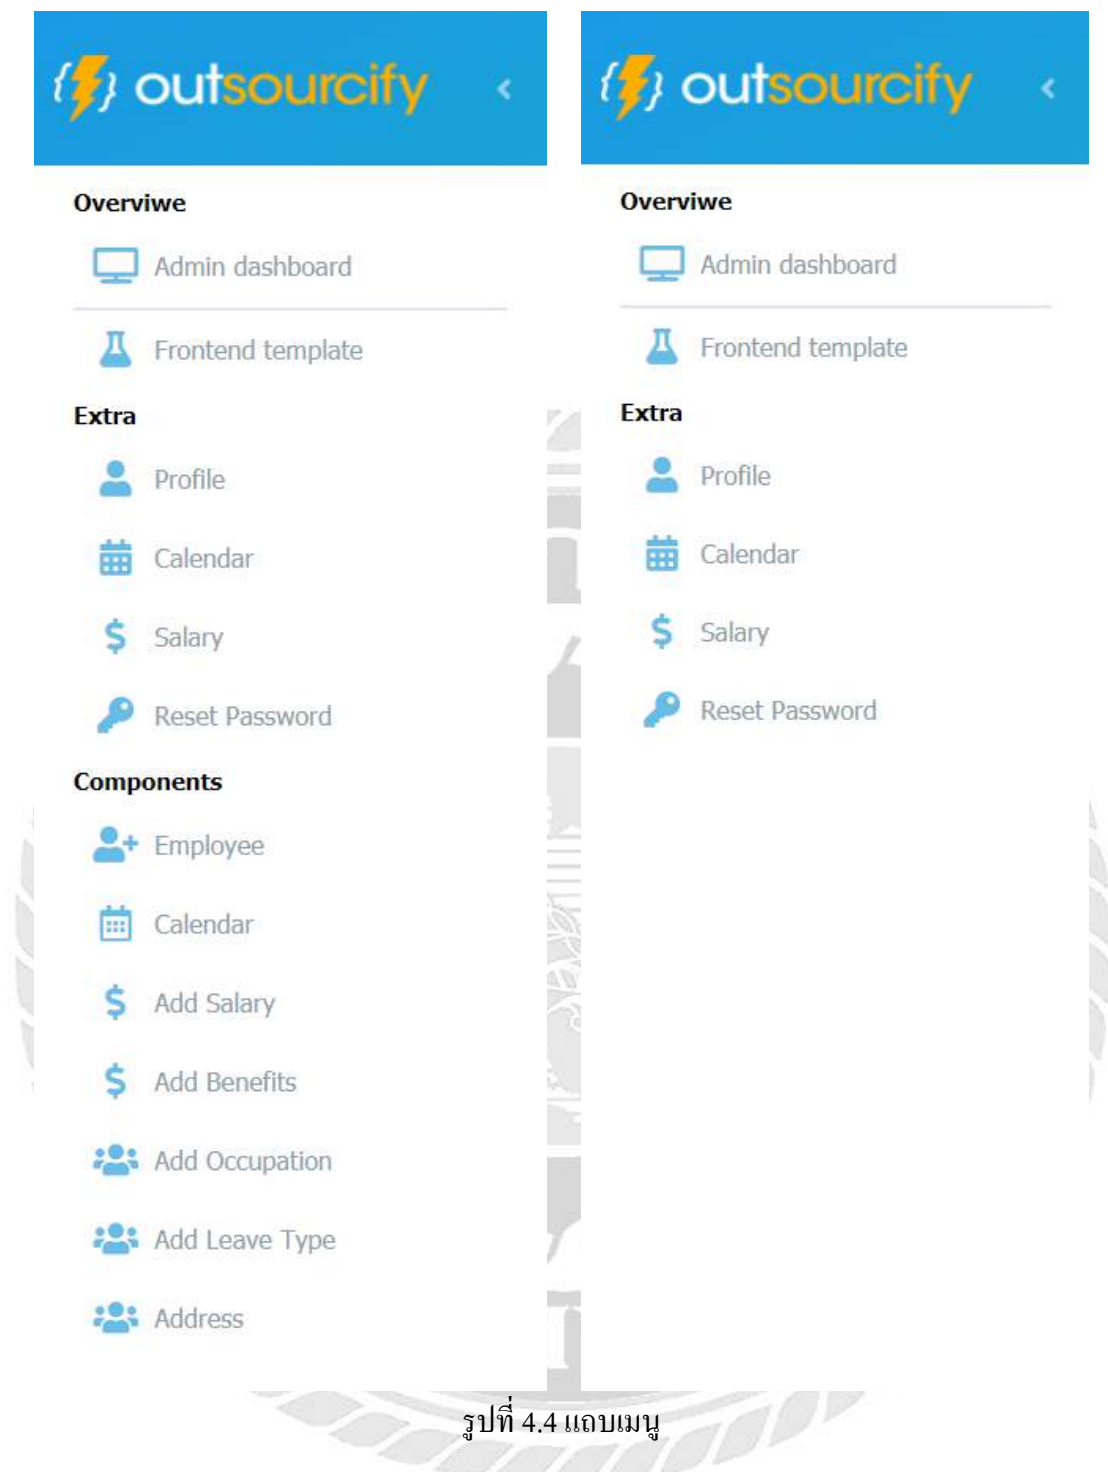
outsourcify

Overviwe

Admin dashboard

Frontend template

Extra

Profile

Calendar

Salary

Reset Password

Components

Employee

Calendar

Add Salary

Add Benefits

Add Occupation

Add Leave Type

Address

outsourcify

Overviwe

Admin dashboard

Frontend template

Extra

Profile

Calendar

Salary

Reset Password

รูปที่ 4.4 แถบเมนู